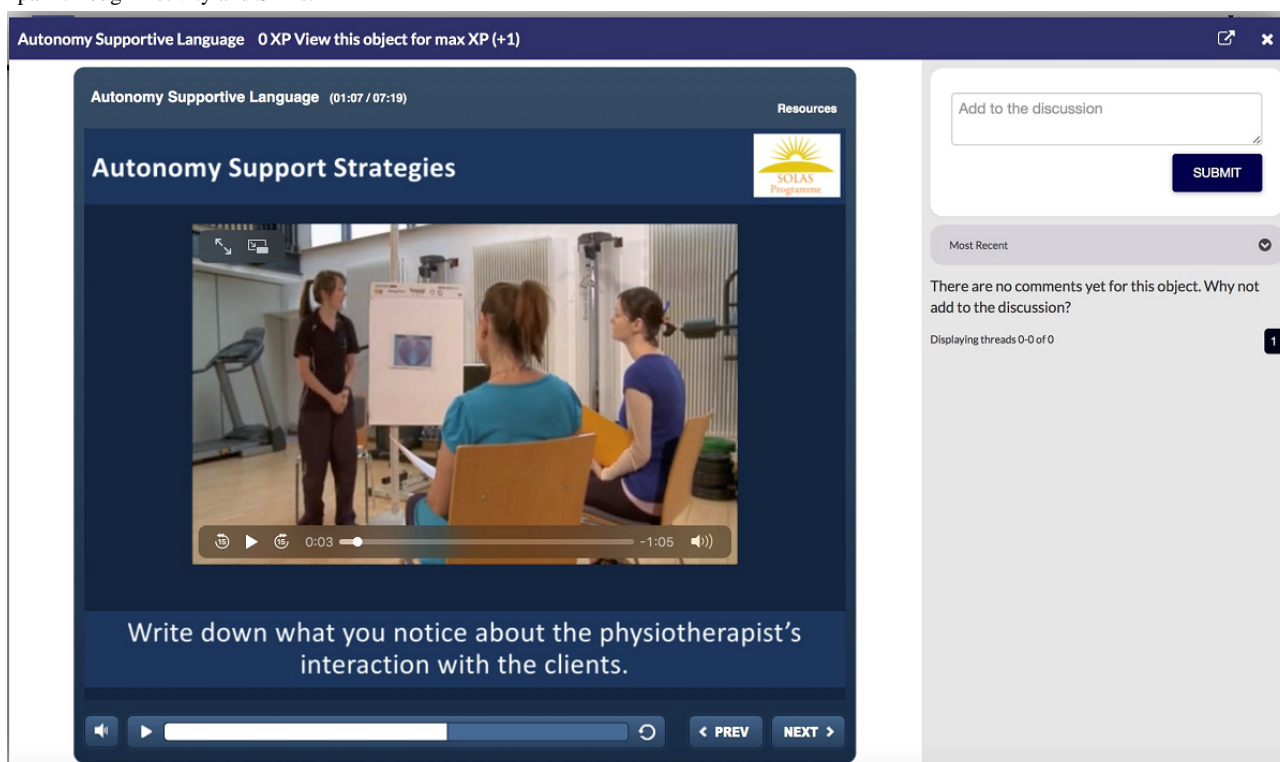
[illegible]

Autonomy Supportive Language 0 XP View this object for max XP (+1)

Autonomy Supportive Language (01:07 / 07:19)

Resources

Autonomy Support Strategies

SOLAS Programme

0:03 -1:05

Write down what you notice about the physiotherapist's interaction with the clients.

< PREV NEXT >

Add to the discussion

SUBMIT

Most Recent

There are no comments yet for this object. Why not add to the discussion?

Displaying threads 0-0 of 0

1